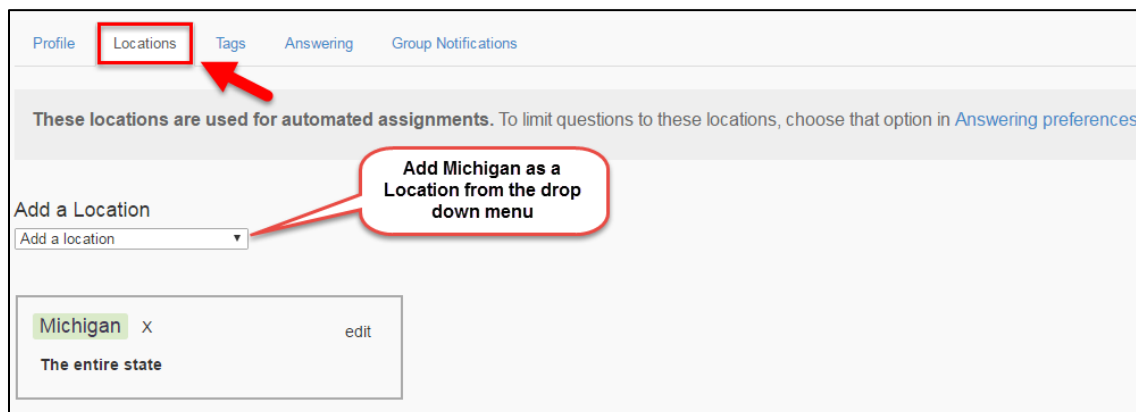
Profile Locations Tags Answering Group Notifications

**These locations are used for automated assignments.** To limit questions to these locations, choose that option in Answering preferences

Add Michigan as a Location from the drop down menu

Add a Location

Add a location ▼

Michigan X edit

The entire state